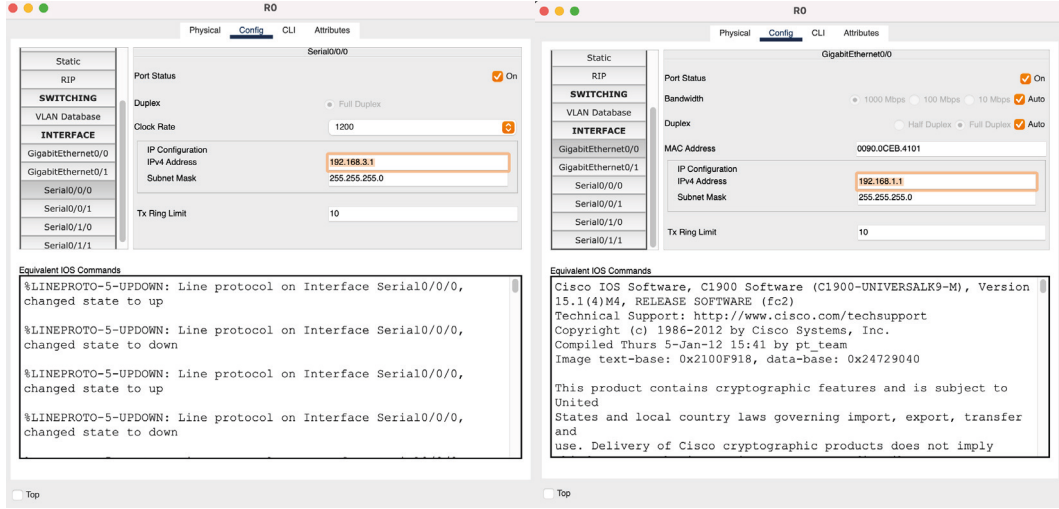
R0

Physical Config CLI Attributes

Static
RIP
SWITCHING
VLAN Database
INTERFACE
GigabitEthernet0/0
GigabitEthernet0/1
Serial0/0/0
Serial0/0/1
Serial0/1/0
Serial0/1/1

Serial0/0/0

Port Status On

Duplex Full Duplex

Clock Rate 1200

IP Configuration
IPv4 Address 192.168.3.1
Subnet Mask 255.255.255.0

Tx Ring Limit 10

Equivalent IOS Commands

%LINEPROTO-5-UPDOWN: Line protocol on Interface Serial0/0/0, changed state to up

%LINEPROTO-5-UPDOWN: Line protocol on Interface Serial0/0/0, changed state to down

%LINEPROTO-5-UPDOWN: Line protocol on Interface Serial0/0/0, changed state to up

%LINEPROTO-5-UPDOWN: Line protocol on Interface Serial0/0/0, changed state to down

Top

R0

Physical Config CLI Attributes

Static
RIP
SWITCHING
VLAN Database
INTERFACE
GigabitEthernet0/0
GigabitEthernet0/1
Serial0/0/0
Serial0/0/1
Serial0/1/0
Serial0/1/1

GigabitEthernet0/0

Port Status On

Bandwidth 1000 Mbps 100 Mbps 10 Mbps Auto

Duplex Half Duplex Full Duplex Auto

MAC Address 0090.0CEB.4101

IP Configuration
IPv4 Address 192.168.1.1
Subnet Mask 255.255.255.0

Tx Ring Limit 10

Equivalent IOS Commands

Cisco IOS Software, C1900 Software (C1900-UNIVERSALK9-M), Version 15.1(4)M4, RELEASE SOFTWARE (fc2)
Technical Support: http://www.cisco.com/techsupport
Copyright (c) 1986-2012 by Cisco Systems, Inc.
Compiled Thurs 5-Jan-12 15:41 by pt_team
Image text-base: 0x2100F918, data-base: 0x24729040

This product contains cryptographic features and is subject to United
States and local country laws governing import, export, transfer and
use. Delivery of Cisco cryptographic products does not imply

Top